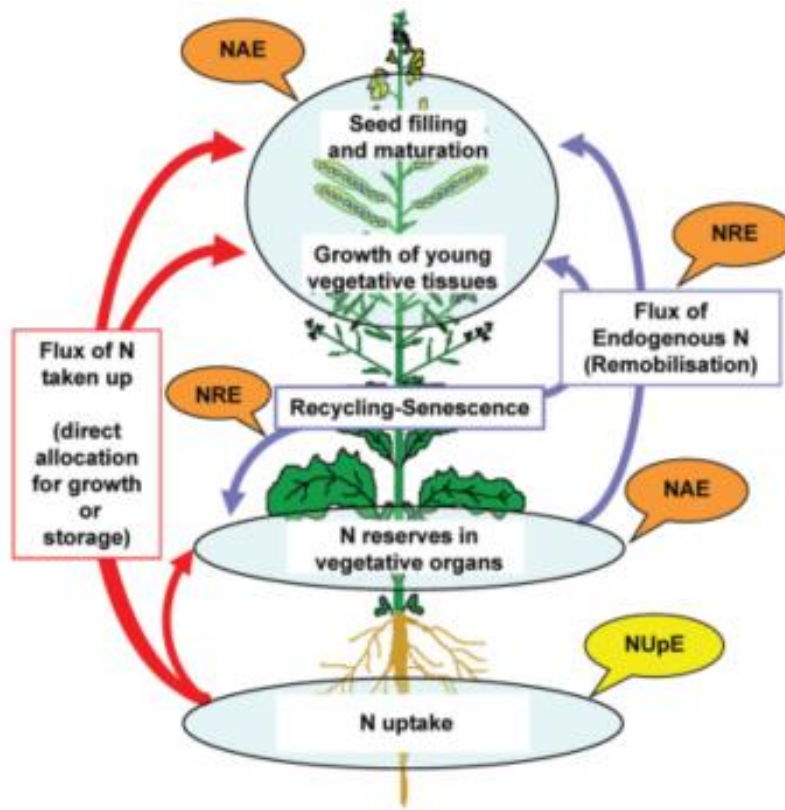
NAE

Seed filling and maturation

Growth of young vegetative tissues

NRE

Flux of Endogenous N (Remobilisation)

Flux of N taken up

(direct allocation for growth or storage)

NRE

Recycling-Senescence

NAE

N reserves in vegetative organs

NUpE

N uptake